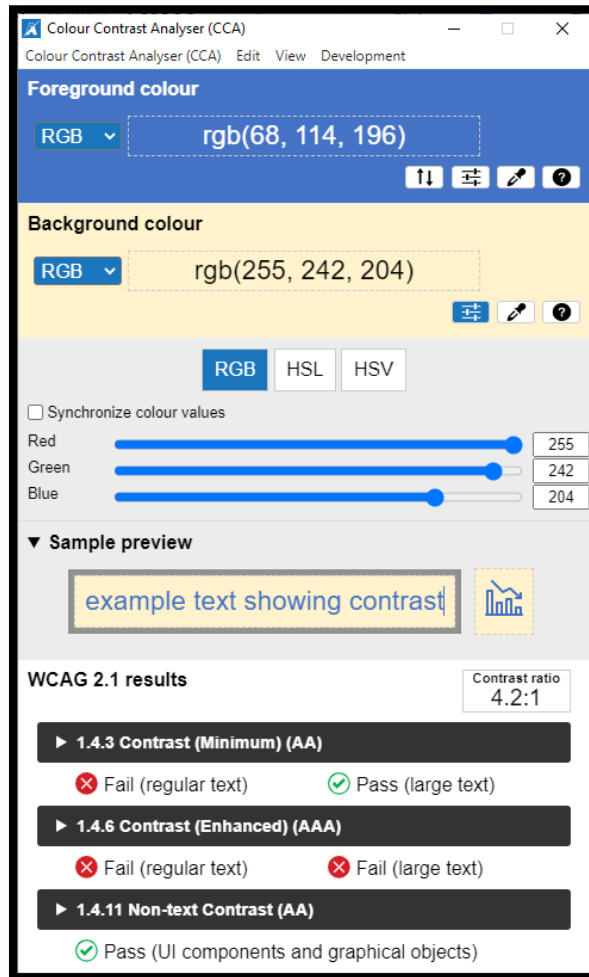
Colour Contrast Analyser (CCA)

Colour Contrast Analyser (CCA) Edit View Development

Foreground colour

RGB rgb(68, 114, 196)

Background colour

RGB rgb(255, 242, 204)

RGB HSL HSV

Synchronize colour values

Red 255
Green 242
Blue 204

▼ Sample preview

example text showing contrast

WCAG 2.1 results

Contrast ratio
4.2:1

▸ 1.4.3 Contrast (Minimum) (AA)

Fail (regular text) Pass (large text)

▸ 1.4.6 Contrast (Enhanced) (AAA)

Fail (regular text) Fail (large text)

▸ 1.4.11 Non-text Contrast (AA)

Pass (UI components and graphical objects)